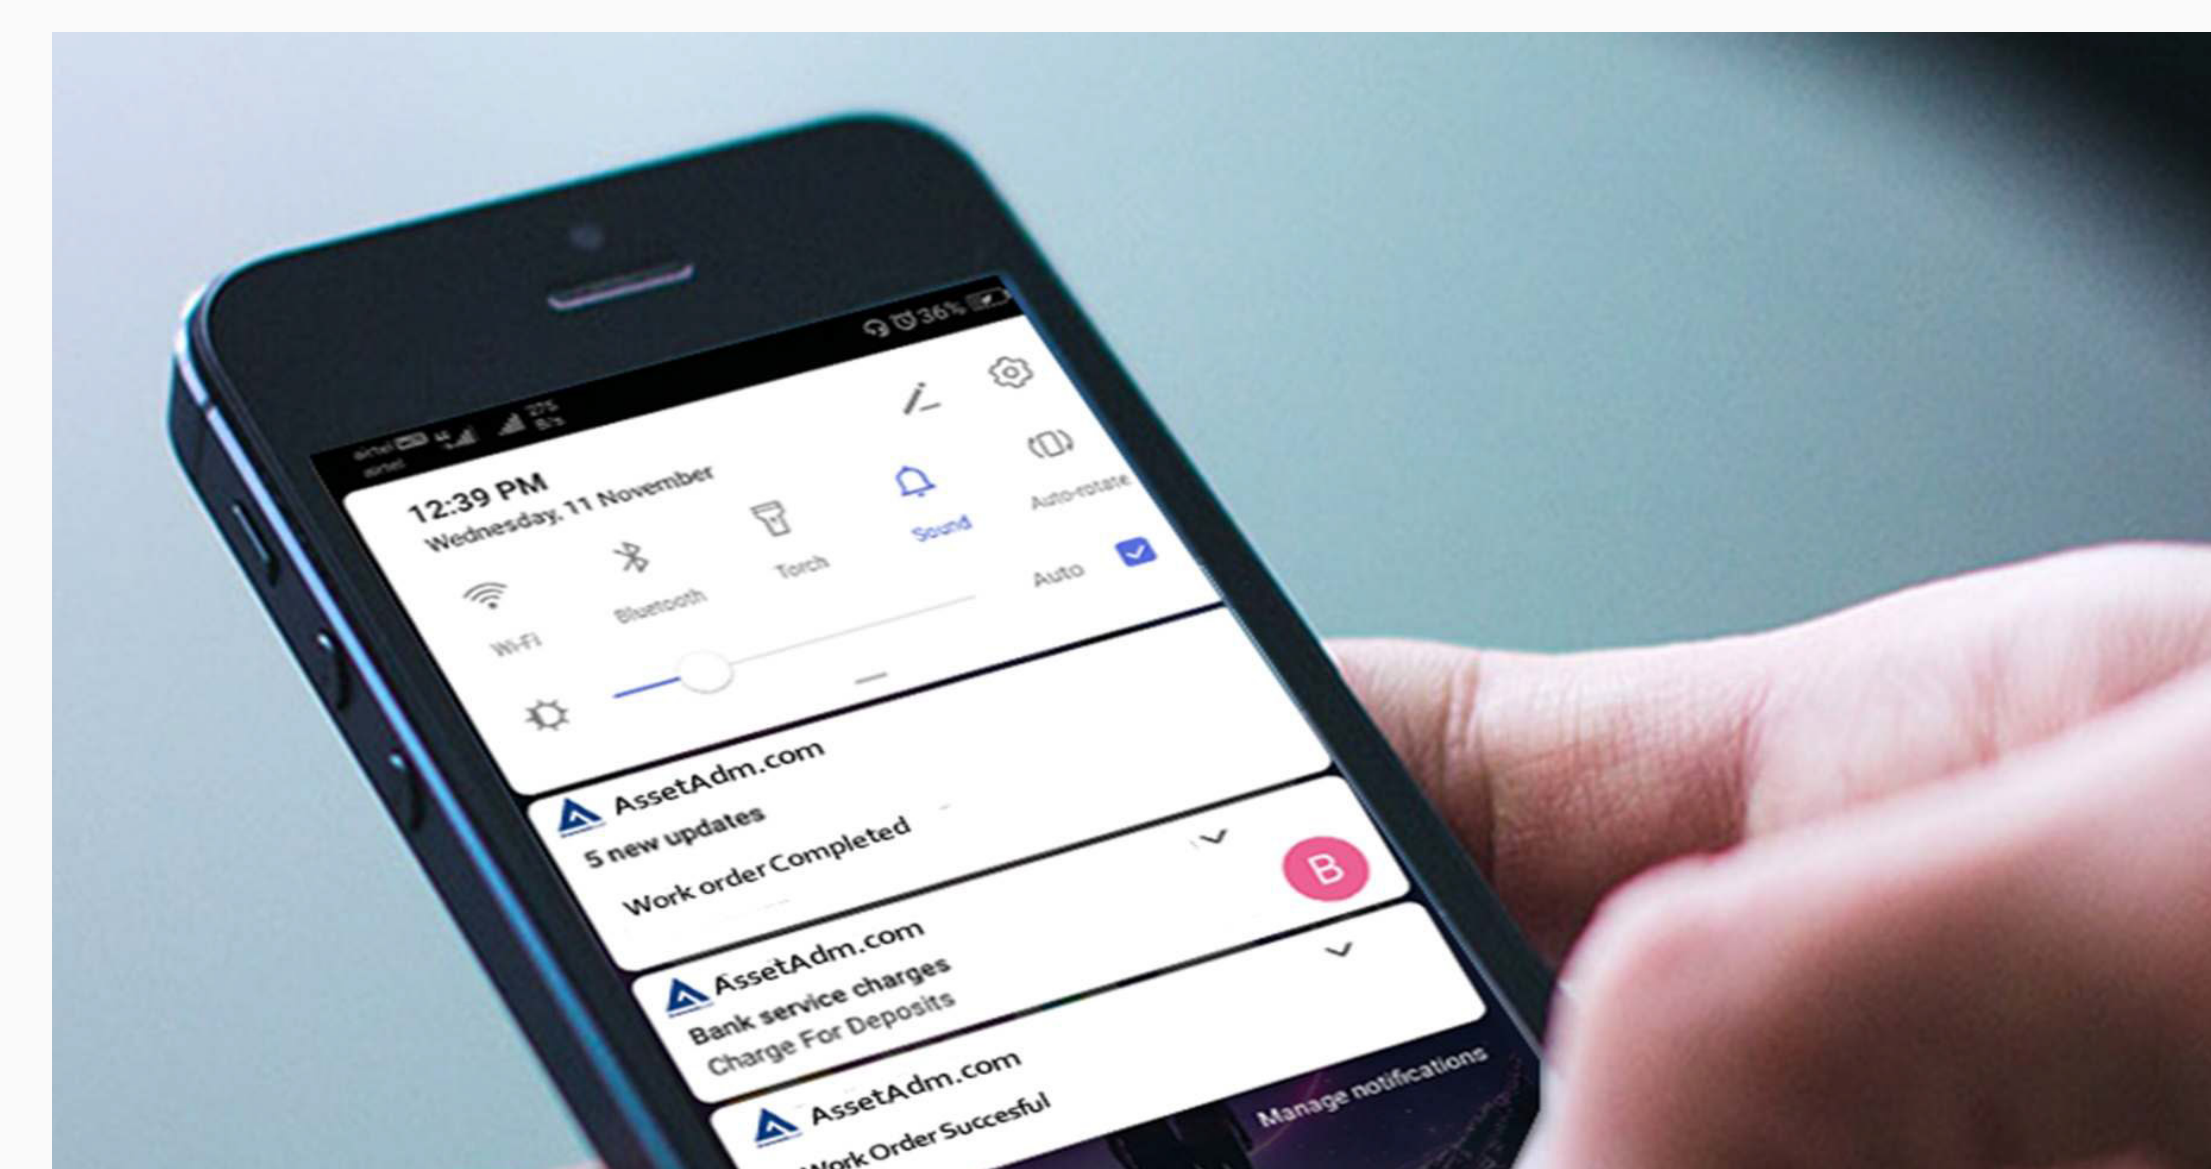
36%

airtel
airtel

12:39 PM
Wednesday, 11 November

Wi-Fi
Bluetooth
Torch
Sound
Auto-rotate

Auto

AssetAdm.com
5 new updates
Work order Completed

B

AssetAdm.com
Bank service charges
Charge For Deposits

AssetAdm.com
Work Order Succesful

Manage notifications